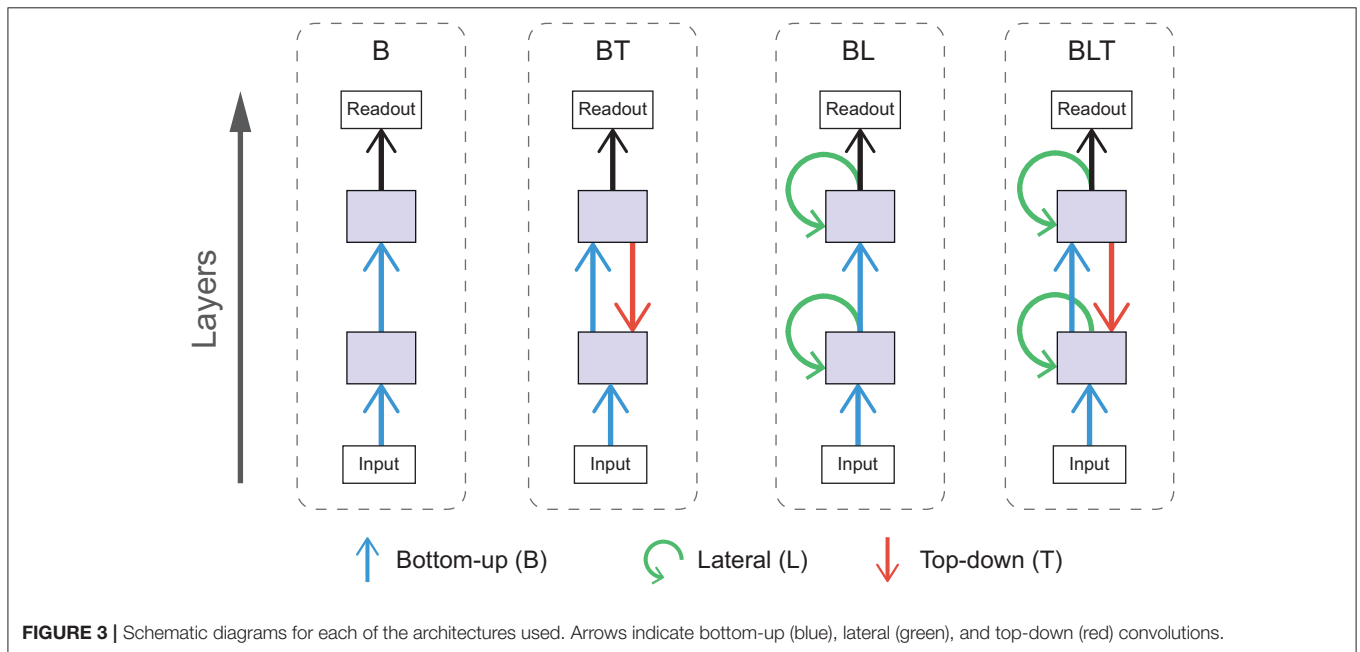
Layers

B
Readout
Input

BT
Readout
Input

BL
Readout
Input

BLT
Readout
Input

Bottom-up (B)   Lateral (L)   Top-down (T)

**FIGURE 3 |** Schematic diagrams for each of the architectures used. Arrows indicate bottom-up (blue), lateral (green), and top-down (red) convolutions.